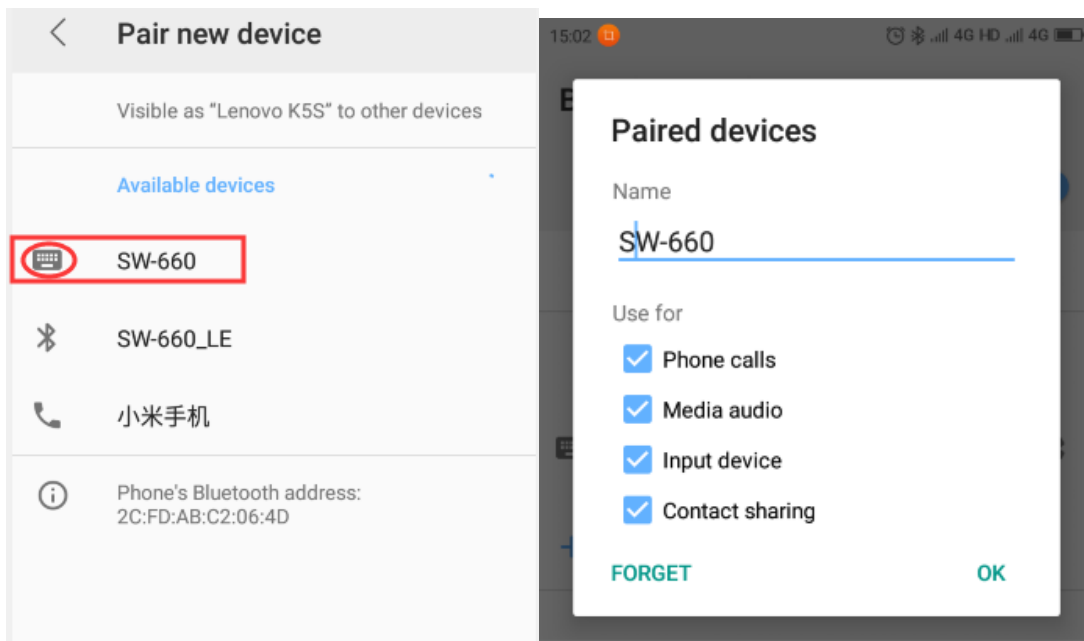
Pair new device

Visible as “Lenovo K5S” to other devices

Available devices

SW-660

SW-660_LE

小米手机

Phone's Bluetooth address: 2C:FD:AB:C2:06:4D

15:02

4G HD 4G

Paired devices

Name

SW-660

Use for

Phone calls

Media audio

Input device

Contact sharing

FORGET

OK